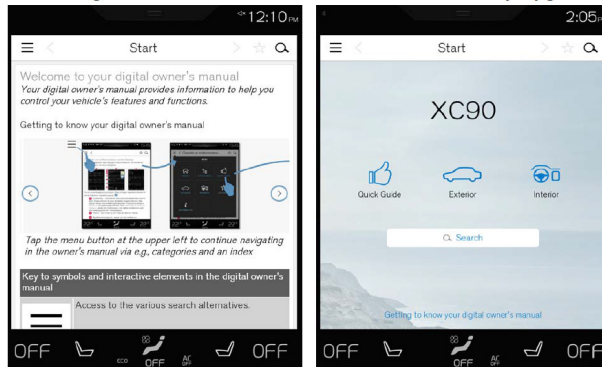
12:10PM

Start

Welcome to your digital owner's manual

Your digital owner's manual provides information to help you control your vehicle's features and functions.

Getting to know your digital owner's manual

Tap the menu button at the upper left to continue navigating in the owner's manual via e.g., categories and an index

Key to symbols and interactive elements in the digital owner's manual

Access to the various search alternatives.

OFF ECO OFF AC OFF OFF

2:05

Start

XC90

Quick Guide

Exterior

Interior

Search

Getting to know your digital owner's manual

OFF OFF AC OFF OFF